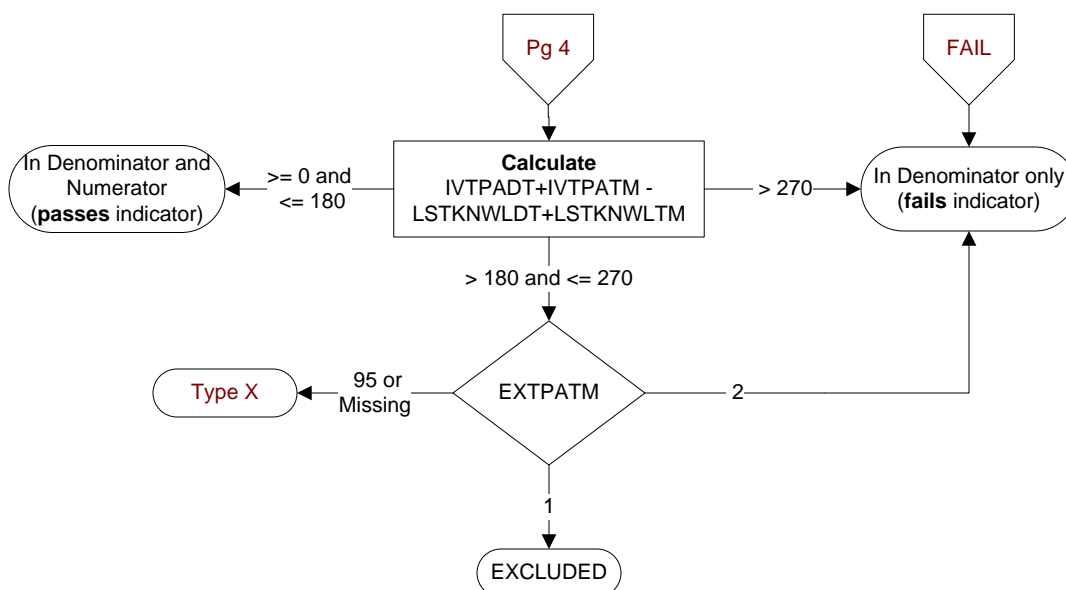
Pg 4

FAIL

In Denominator and Numerator (passes indicator)

>= 0 and <= 180

Calculate
IVTPADT+IVTPATM - LSTKNWLDT+LSTKNWLTM

> 270

In Denominator only (fails indicator)

> 180 and <= 270

Type X

95 or Missing

EXTPATM

2

1

EXCLUDED